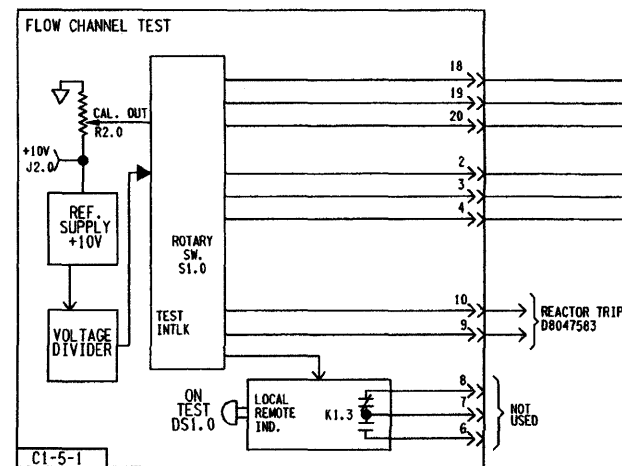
FLOW CHANNEL TEST

CAL. OUT
R2.0

+10V
J2.0

REF.
SUPPLY
+10V

VOLTAGE
DIVIDER

ROTARY
SW.
S1.0

TEST
INTLK

18
19
20
2
3
4
10
9

REACTOR TRIP
D8047583

ON
TEST
DS1.0

LOCAL
REMOTE
IND.

K1.3

8
7
6

NOT
USED

C1-5-1